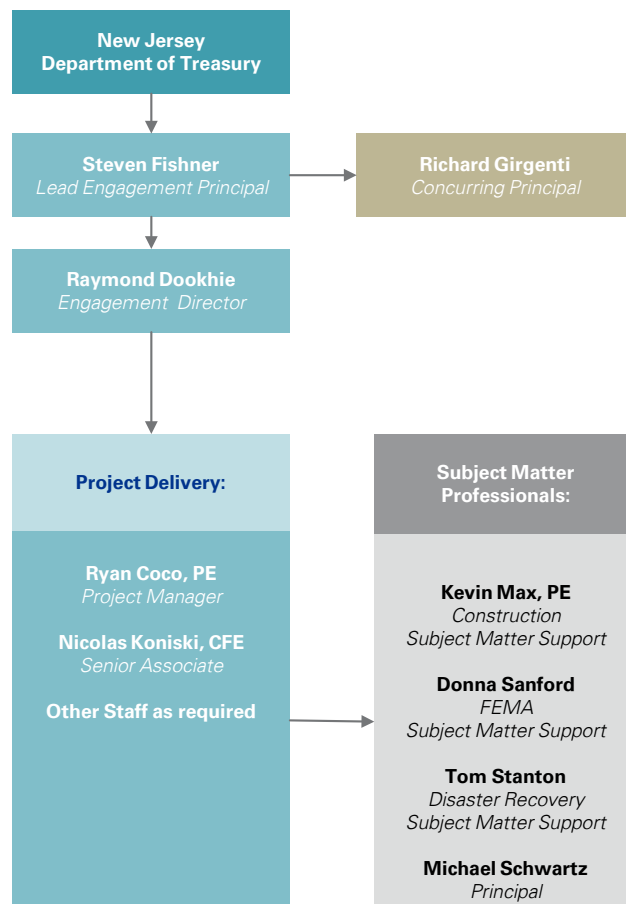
New Jersey Department of Treasury

Steven Fishner
Lead Engagement Principal

Richard Girgenti
Concurring Principal

Raymond Dookhie
Engagement Director

Project Delivery:

Ryan Coco, PE
Project Manager

Nicolas Koniski, CFE
Senior Associate

Other Staff as required

Subject Matter Professionals:

Kevin Max, PE
Construction
Subject Matter Support

Donna Sanford
FEMA
Subject Matter Support

Tom Stanton
Disaster Recovery
Subject Matter Support

Michael Schwartz
Principal